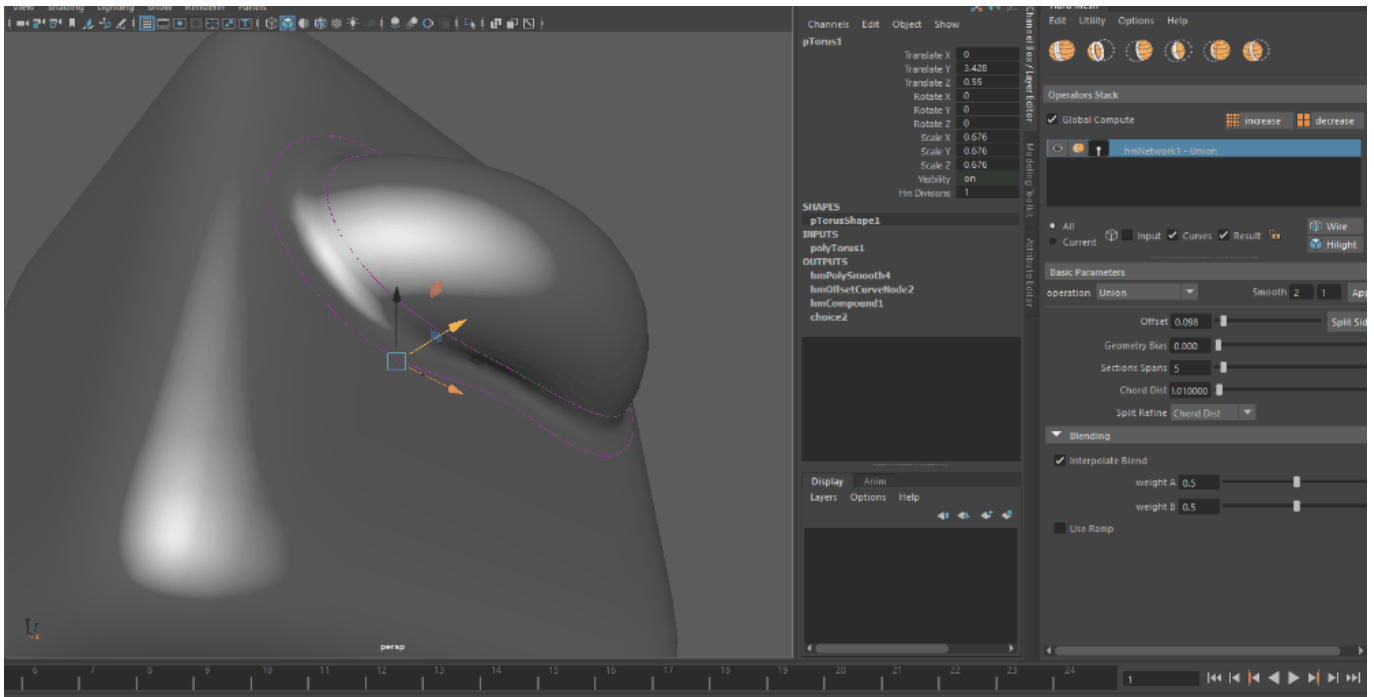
View Shading Lighting Show Renderer Panels

Channels Edit Object Show
pTorus1

| | |
|---|---|
| Translate X | 0 |
| Translate Y | 3.428 |
| Translate Z | 0.55 |
| Rotate X | 0 |
| Rotate Y | 0 |
| Rotate Z | 0 |
| Scale X | 0.676 |
| Scale Y | 0.676 |
| Scale Z | 0.676 |
| Visibility | on |
| Hm Divisons | 1 |

SHAPES
pTorusShape1
INPUTS
polyTorus1
OUTPUTS
hmPolySmooth4
hmOffsetCurveNode2
hmCompound1
choice2

Display Anim
Layers Options Help

Channel Box / Layer Editor
Modeling Toolkit
Attribute Editor

Edit Utility Options Help

Operators Stack
Global Compute increase decrease
hmNetwork1 - Union

All
Current
Input Curves Result
Wire
Hilight

Basic Parameters
operation Union
Smooth 2 1 App
Offset 0.098
Split Sid
Geometry Bias 0.000
Sections Spans 5
Chord Dist 0.010000
Split Refine Chord Dist

Blending
Interpolate Blend
weight A 0.5
weight B 0.5
Use Ramp

persp

6 7 8 9 10 11 12 13 14 15 16 17 18 19 20 21 22 23 24
1